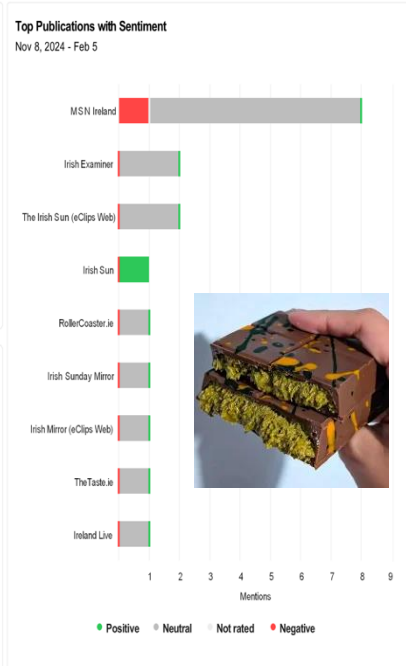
Top Publications with Sentiment
Nov 8, 2024 - Feb 5

MSN Ireland
Irish Examiner
The Irish Sun (eClips Web)
Irish Sun
RollerCoaster.ie
Irish Sunday Mirror
Irish Mirror (eClips Web)
TheTaste.ie
Ireland Live

1 2 3 4 5 6 7 8 9
Mentions

Positive Neutral Not rated Negative